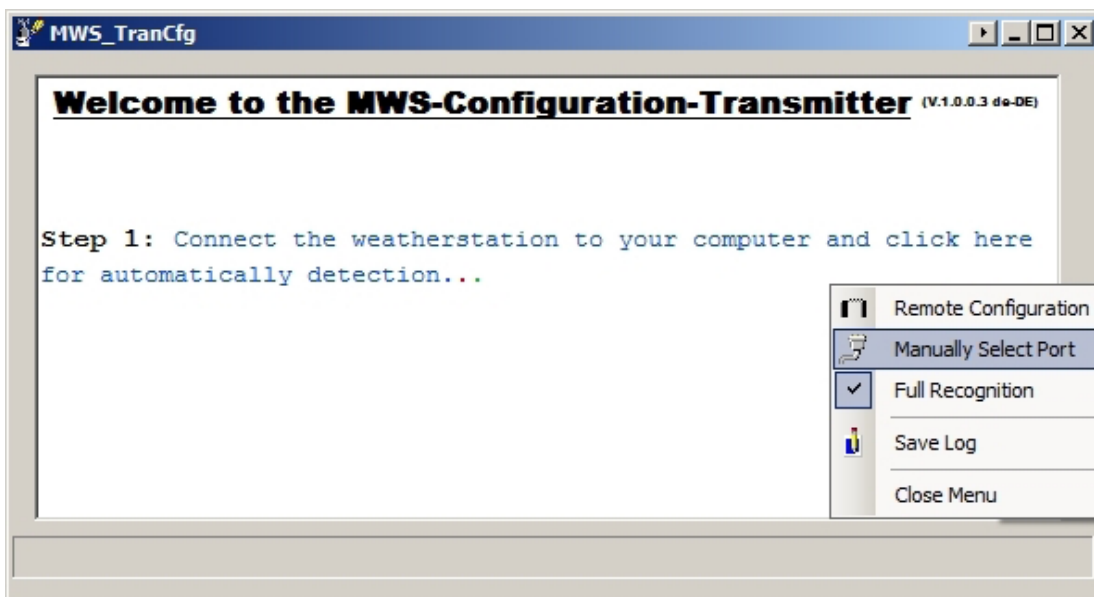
MWS_TranCfg

Welcome to the MWS-Configuration-Transmitter (V.1.0.0.3 de-DE)

Step 1: Connect the weatherstation to your computer and click here for automatically detection...

Remote Configuration
Manually Select Port
Full Recognition
Save Log
Close Menu